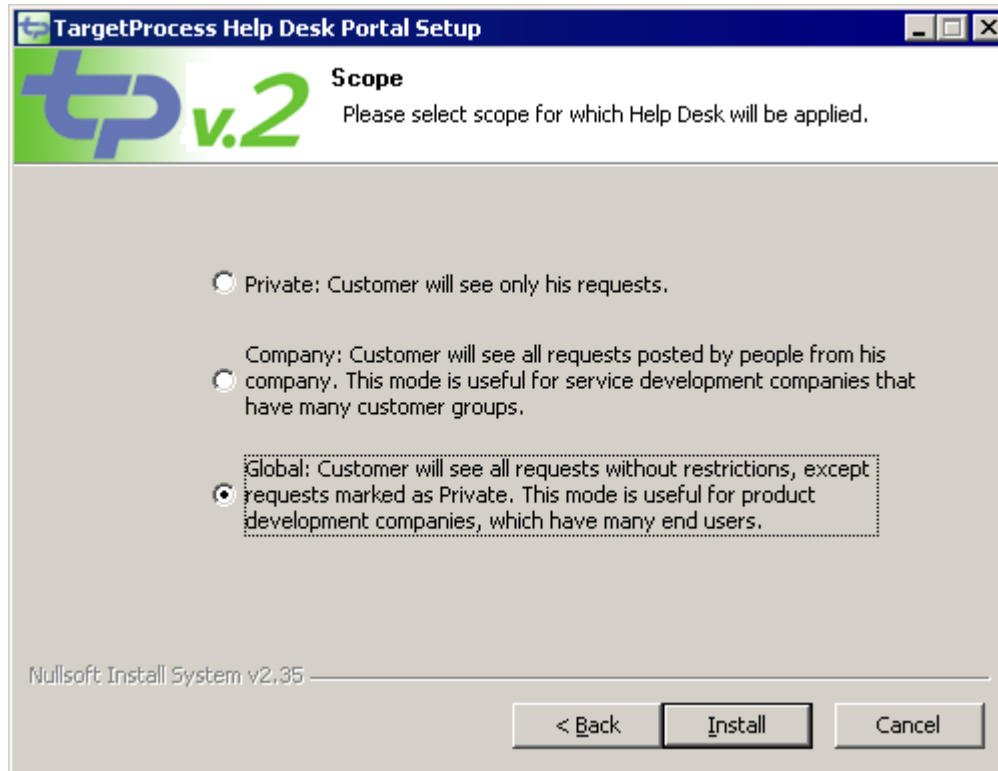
TargetProcess Help Desk Portal Setup

tp v.2

Scope

Please select scope for which Help Desk will be applied.

Private: Customer will see only his requests.

Company: Customer will see all requests posted by people from his company. This mode is useful for service development companies that have many customer groups.

Global: Customer will see all requests without restrictions, except requests marked as Private. This mode is useful for product development companies, which have many end users.

Nullsoft Install System v2.35

< Back

Install

Cancel